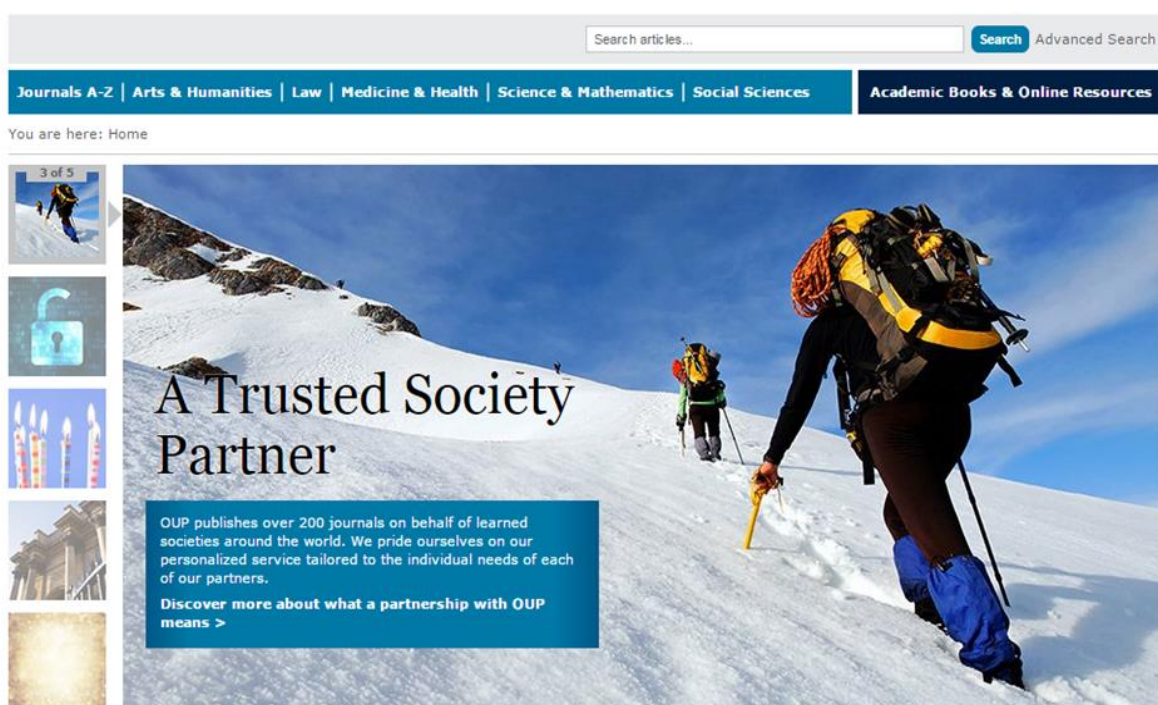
Search articles...

Search Advanced Search

Journals A-Z | Arts & Humanities | Law | Medicine & Health | Science & Mathematics | Social Sciences

Academic Books & Online Resources

You are here: Home

3 of 5

A Trusted Society Partner

OUP publishes over 200 journals on behalf of learned societies around the world. We pride ourselves on our personalized service tailored to the individual needs of each of our partners.

Discover more about what a partnership with OUP means >